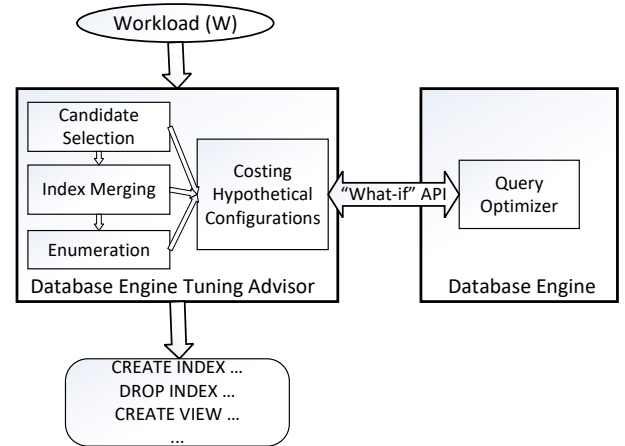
Workload (W)

Candidate Selection

Index Merging

Enumeration

Costing Hypothetical Configurations

"What-if" API

Query Optimizer

Database Engine Tuning Advisor

Database Engine

CREATE INDEX …
DROP INDEX …
CREATE VIEW …
…